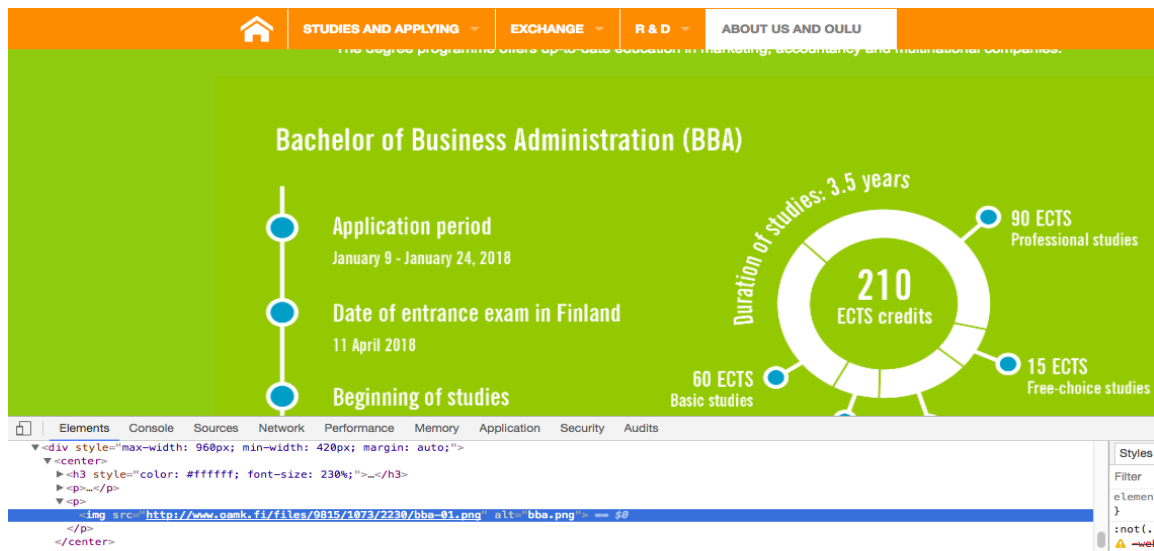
STUDIES AND APPLYING EXCHANGE R & D ABOUT US AND OULU

The degree programme offers up-to-date education in marketing, accountancy and multinational companies.

Bachelor of Business Administration (BBA)

Application period
January 9 - January 24, 2018

Date of entrance exam in Finland
11 April 2018

Beginning of studies

Duration of studies: 3.5 years

210
ECTS credits

90 ECTS
Professional studies

15 ECTS
Free-choice studies

60 ECTS
Basic studies

Elements Console Sources Network Performance Memory Application Security Audits

<div style="max-width: 960px; min-width: 420px; margin: auto;">
<center>
<h3 style="color: #ffffff; font-size: 230%;">…</h3>
<p>…</p>
<p>
<img src="http://www.oamk.fi/files/9815/1073/2230/bba-01.png" alt="bba.png"> == $0
</p>
</center>

Styles
Filter
elemen
}
:not(.
-wel